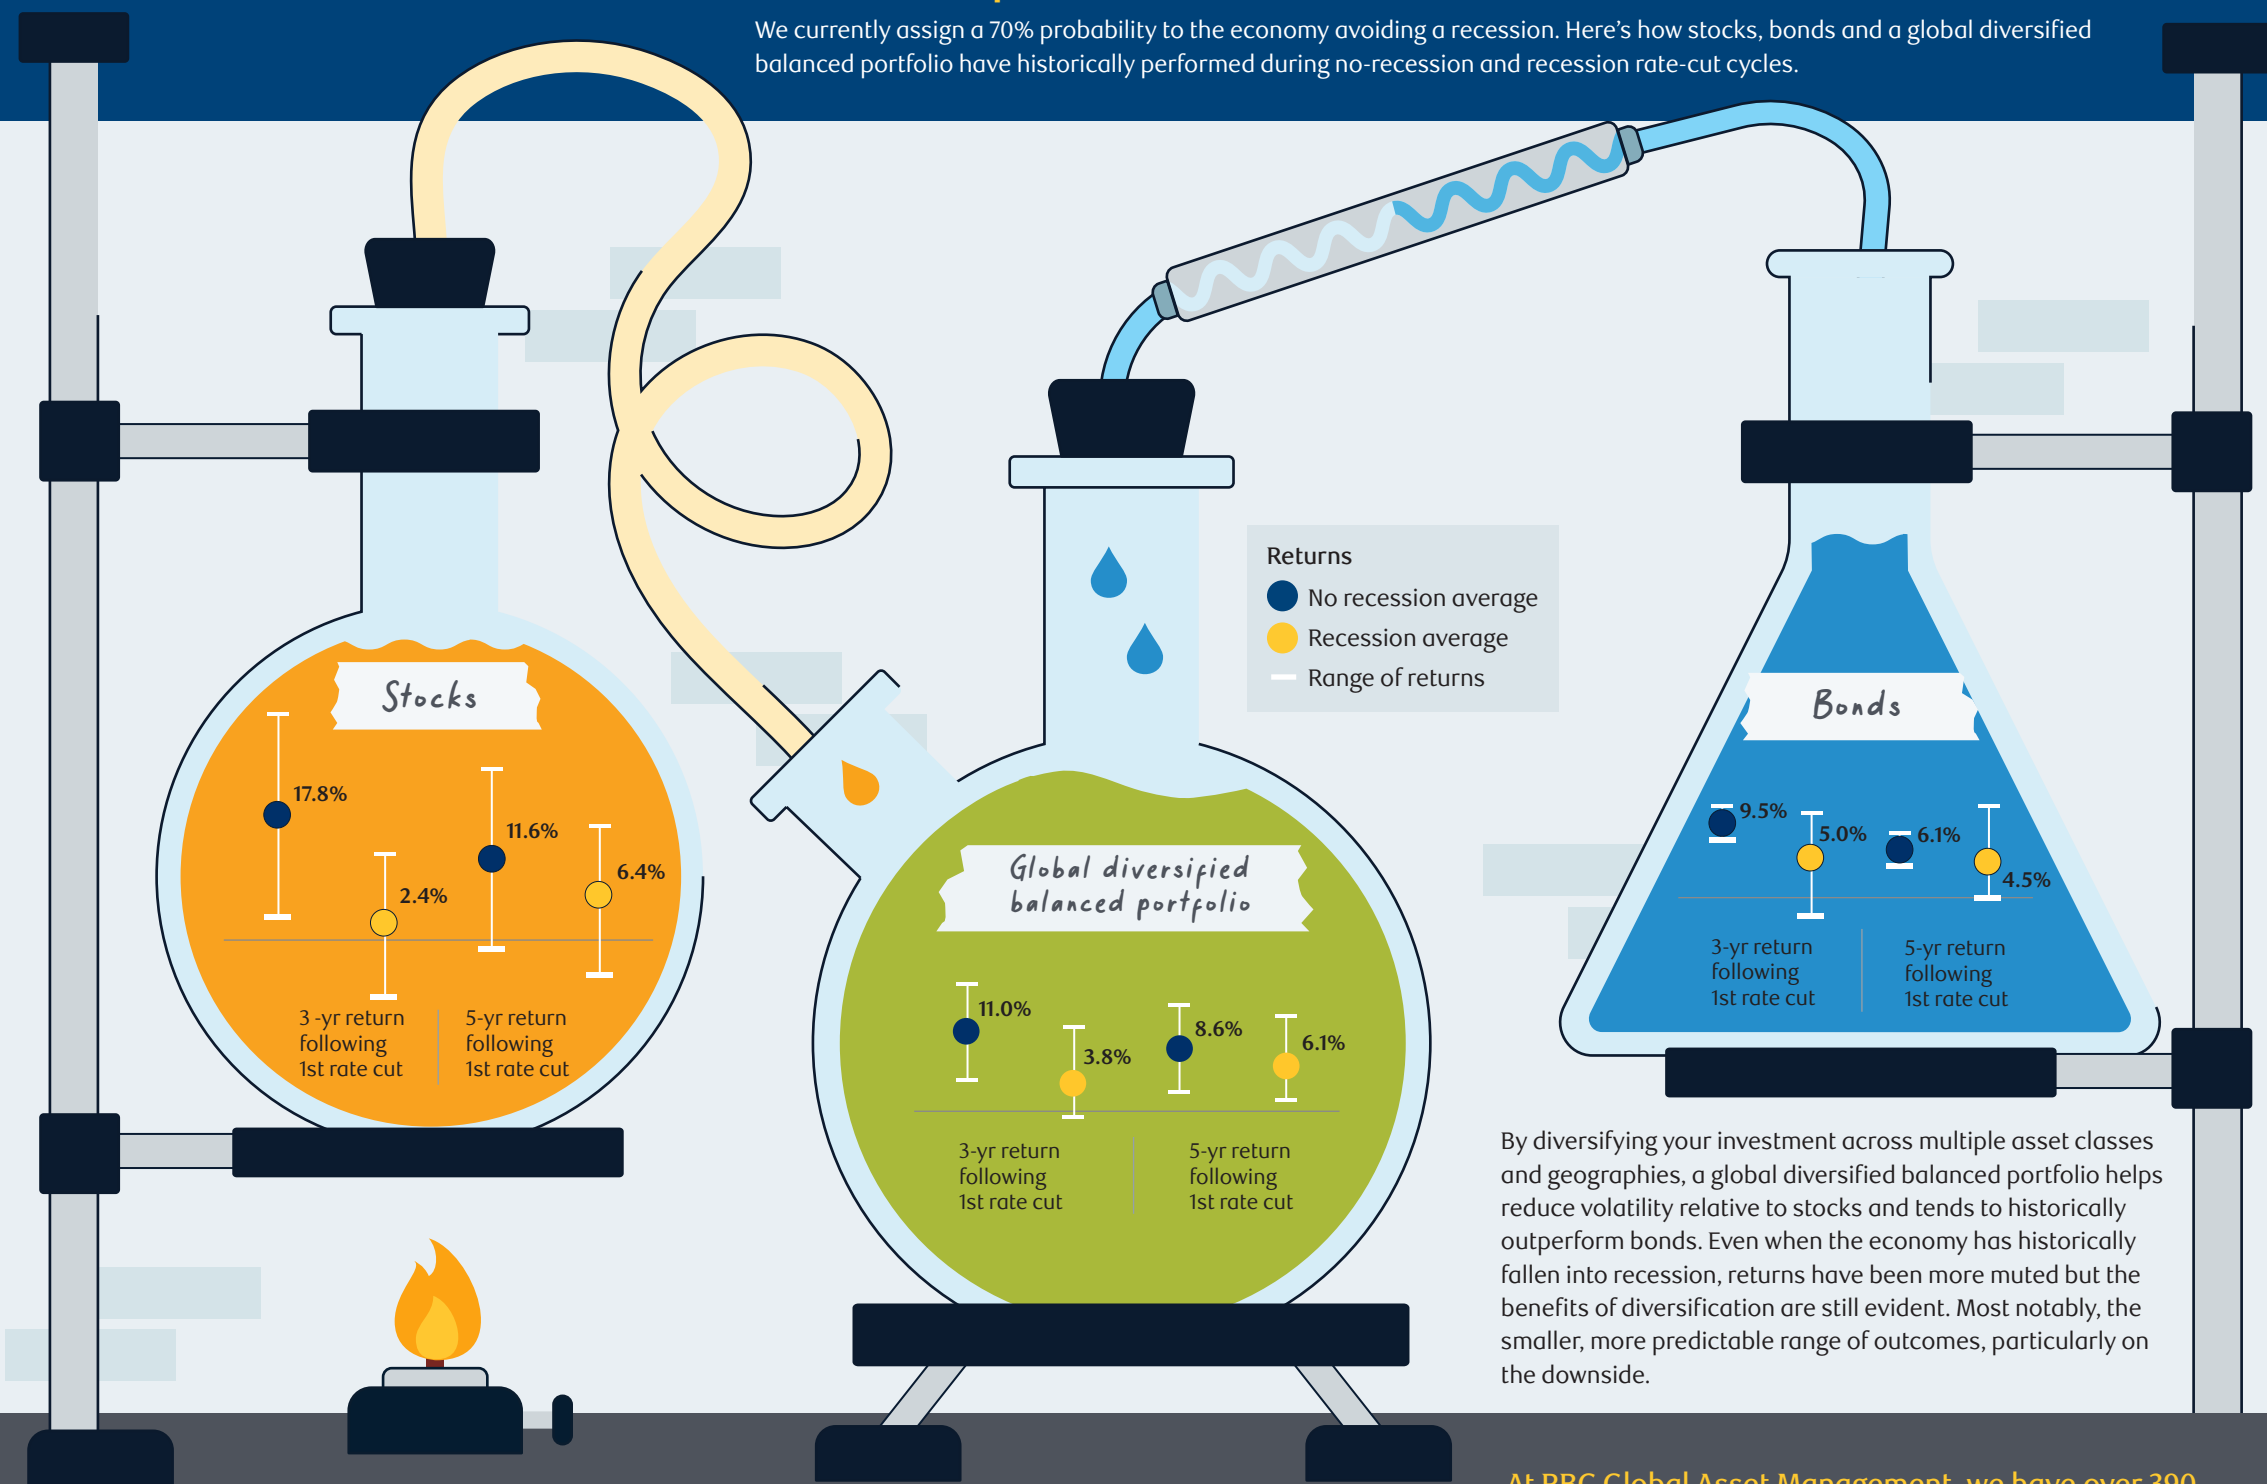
We currently assign a 70% probability to the economy avoiding a recession. Here's how stocks, bonds and a global diversified balanced portfolio have historically performed during no-recession and recession rate-cut cycles.

Returns
No recession average
Recession average
Range of returns

Stocks

17.8%
2.4%
11.6%
6.4%

3 -yr return following 1st rate cut

5-yr return following 1st rate cut

Global diversified balanced portfolio

11.0%
3.8%
8.6%
6.1%

3-yr return following 1st rate cut

5-yr return following 1st rate cut

Bonds

9.5%
5.0%
6.1%
4.5%

3-yr return following 1st rate cut

5-yr return following 1st rate cut

By diversifying your investment across multiple asset classes and geographies, a global diversified balanced portfolio helps reduce volatility relative to stocks and tends to historically outperform bonds. Even when the economy has historically fallen into recession, returns have been more muted but the benefits of diversification are still evident. Most notably, the smaller, more predictable range of outcomes, particularly on the downside.

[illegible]